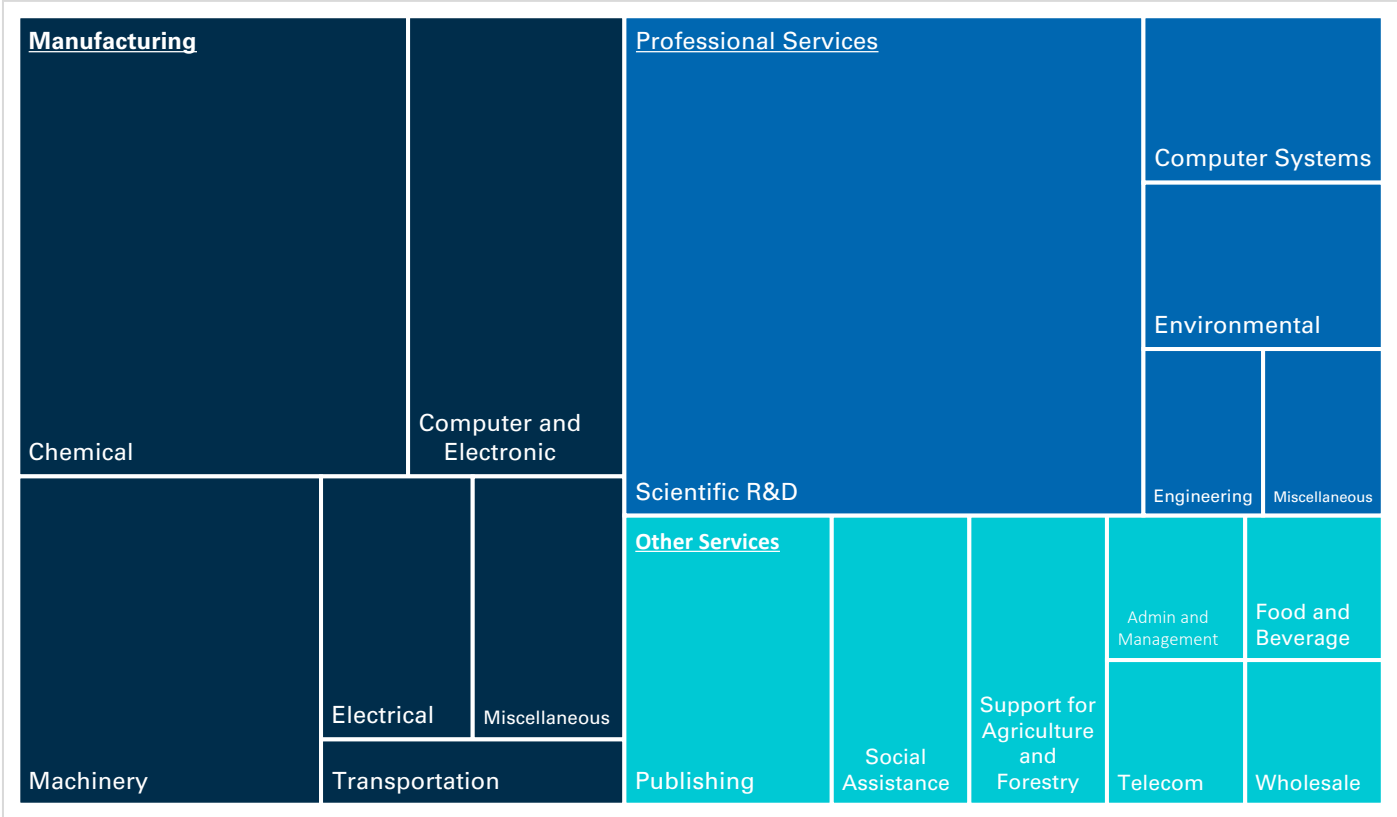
Manufacturing

Chemical

Computer and Electronic

Machinery

Electrical

Miscellaneous

Transportation

Professional Services

Scientific R&D

Computer Systems

Environmental

Engineering

Miscellaneous

Other Services

Publishing

Social Assistance

Support for Agriculture and Forestry

Admin and Management

Telecom

Food and Beverage

Wholesale